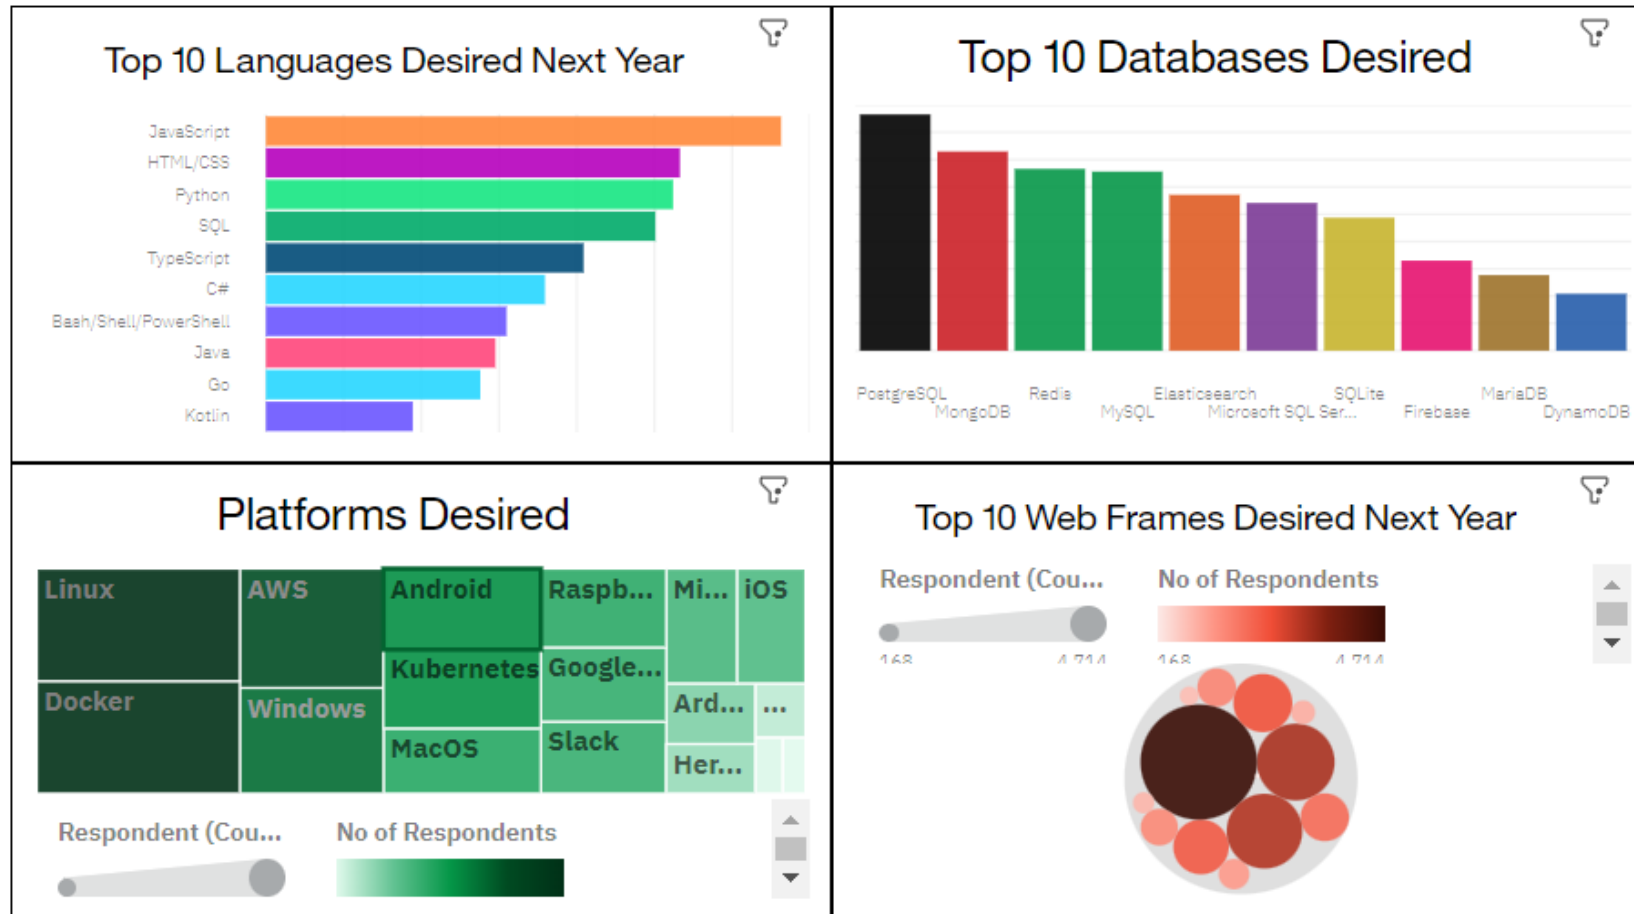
Top 10 Languages Desired Next Year

JavaScript
HTML/CSS
Python
SQL
TypeScript
C#
Bash/Shell/PowerShell
Java
Go
Kotlin

Top 10 Databases Desired

PostgreSQL
MongoDB
Redis
MySQL
Elasticsearch
Microsoft SQL Ser...
SQLite
Firebase
MariaDB
DynamoDB

Platforms Desired

Linux
AWS
Android
Raspb...
Mi...
iOS
Docker
Windows
Kubernetes
Google...
Ard...
...
MacOS
Slack
Her...

Respondent (Cou...
No of Respondents

Top 10 Web Frames Desired Next Year

Respondent (Cou...
No of Respondents
168
4,714
168
4,714